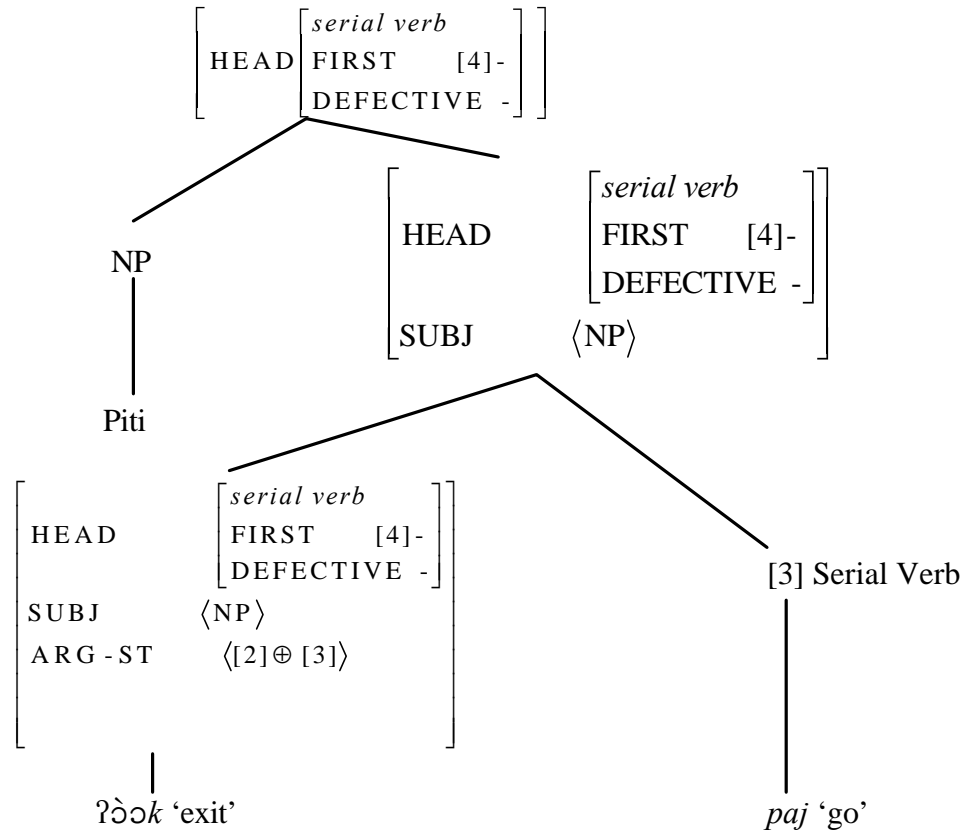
HEAD [*serial verb* FIRST [4]- DEFECTIVE -]

NP

Piti

HEAD [*serial verb* FIRST [4]- DEFECTIVE -]
SUBJ $\langle$NP$\rangle$

HEAD [*serial verb* FIRST [4]- DEFECTIVE -]
SUBJ $\langle$NP$\rangle$
ARG-ST $\langle[2] \oplus [3]\rangle$

ʔɔ̀ɔ*k* 'exit'

[3] Serial Verb

*paj* 'go'